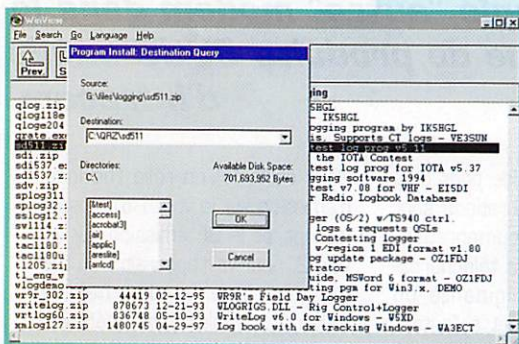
WinView

File Search Go Language Help

Prev S

Program Install: Destination Query

Source:
G:\files\logging\sd511.zip

Destination:
C:\QRZ\sd511

Directories:
C:\

Available Disk Space:
701,693,952 Bytes

[test]
[access]
[acrobat3]
[ai]
[applic]
[areslite]
[artlcd]

OK

Cancel

logging

qlog.zip
qlog118e
qloge204
qrate.exe
sd511.zi
sdi.zip
sdi537.e
sdi537.z
sdv.zip
splog311
splog32.
sslog12.
sv114.z
tac1171.
tac1180.
tac1180.
tl205.zi
tl_eng_v
vlogdemo
wr9r_302.zip 44419 02-12-95
vrtlog.zip 870673 12-21-93
vrtlog60.zip 836748 05-10-93
xmlog127.zip 1480745 04-29-97

5HGL
- IK5HGL
logging program by IK5HGL
s. Supports CT logs - VE3SUN
test log prog v5.11
the IOTA Contest
test log prog for IOTA v5.37
logging software 1994
test v7.08 for VHF - EI5DI
r Radio Logbook Database

ger (OS/2) w/TS940 ctrl.
logs & requests QSLs
Contesting logger
w/region 1 EDI format v1.80
og update package - OZ1FDJ
trator
uide, MSWord 6 format - OZ1FDJ
ting pgm for Win3.x, DEMO
WR9R's Field Day Logger
VLOGRIGS.DLL - Rig Control+Logger
WriteLog v6.0 for Windows - W5XD
Log book with dx tracking Windows - WA3ECT